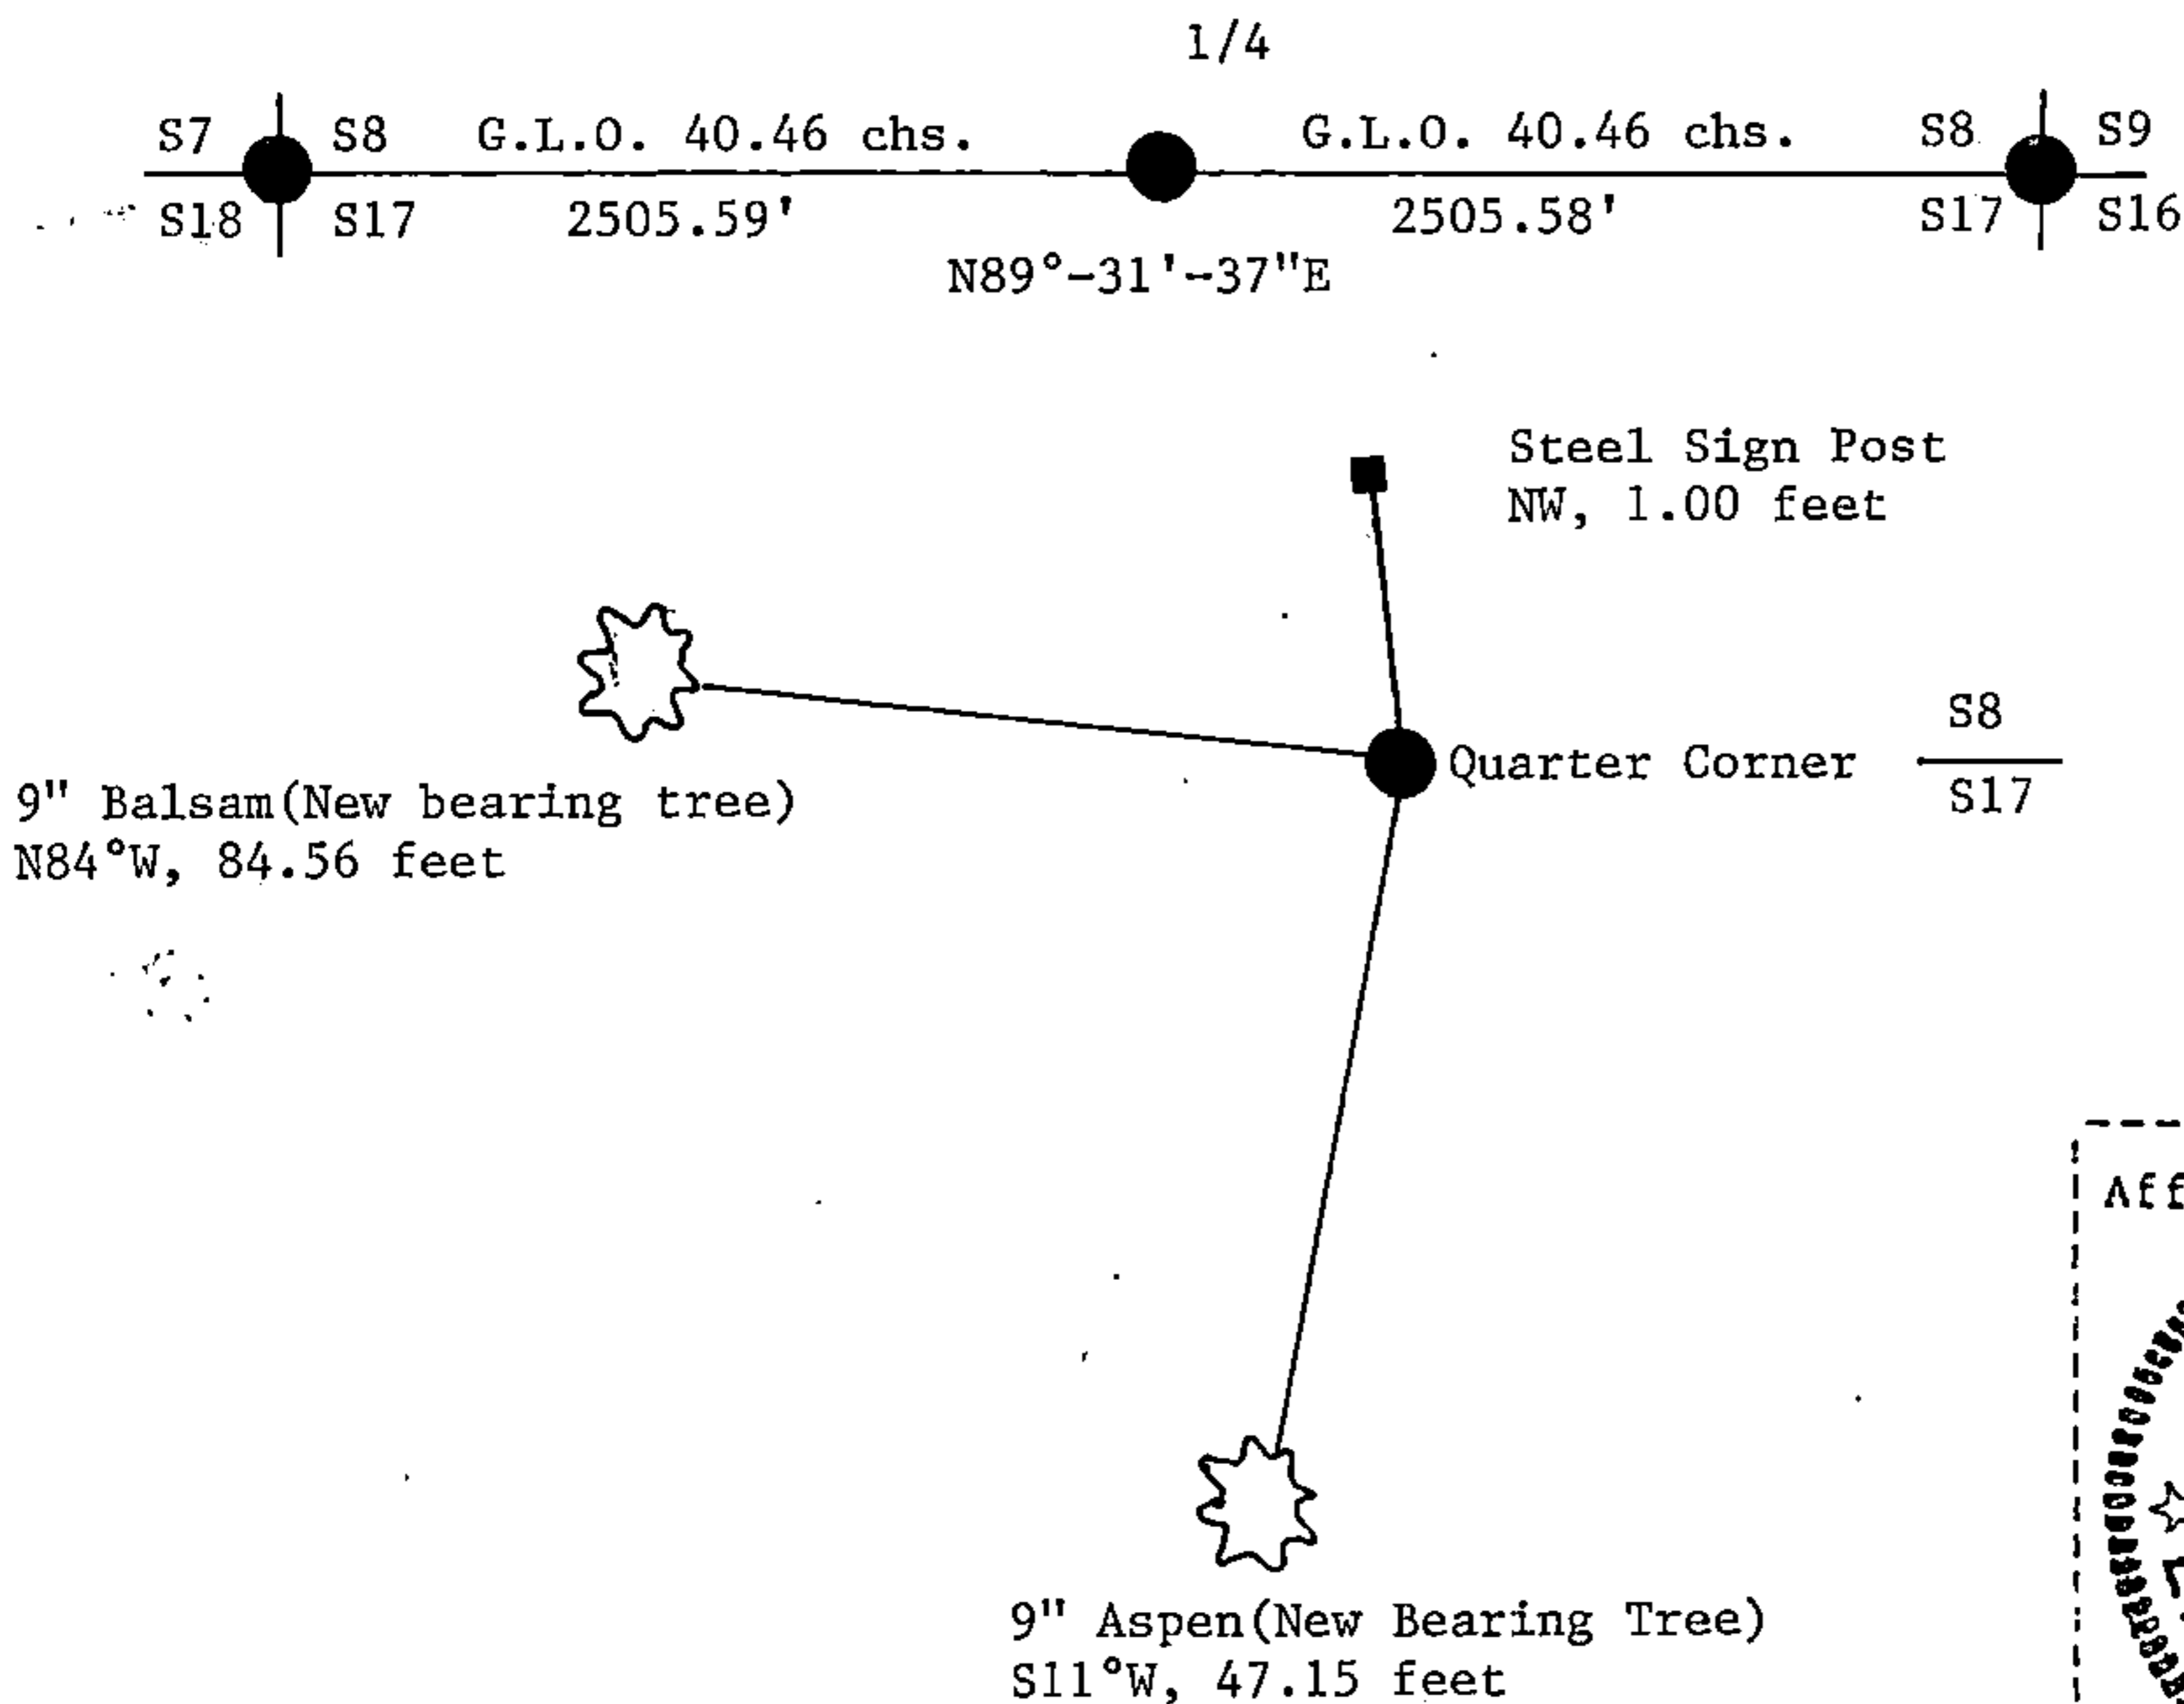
1/4

S7 S8 G.L.O. 40.46 chs. G.L.O. 40.46 chs. S8 S9
S18 S17 2505.59' 2505.58' S17 S16
N89°-31'-37"E

Steel Sign Post
NW, 1.00 feet

Quarter Corner $\frac{S8}{S17}$

9" Balsam(New bearing tree)
N84°W, 84.56 feet

Aff

9" Aspen(New Bearing Tree)
S11°W, 47.15 feet